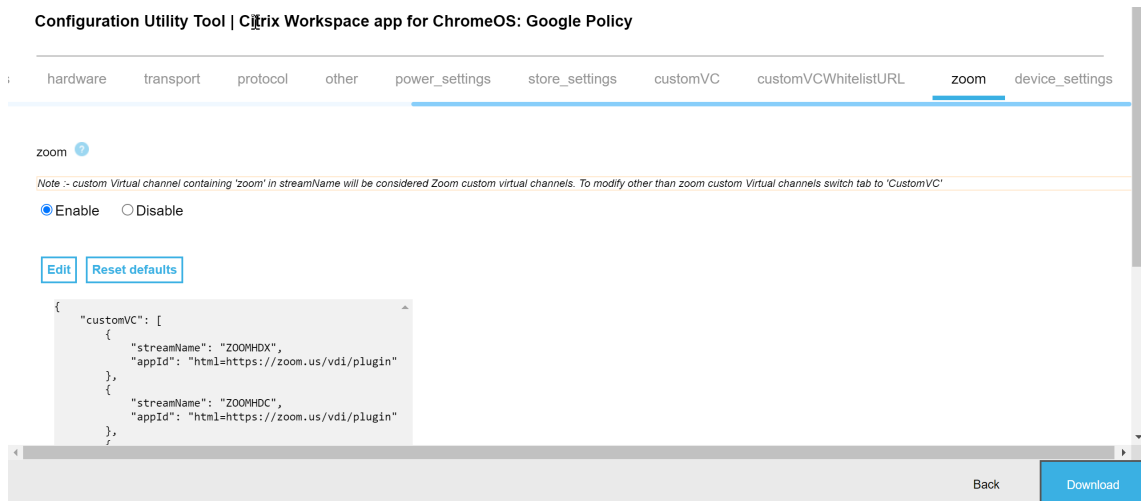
Configuration Utility Tool | Citrix Workspace app for ChromeOS: Google Policy

hardware transport protocol other power_settings store_settings customVC customVCWhitelistURL zoom device_settings

zoom

Note :- custom Virtual channel containing 'zoom' in streamName will be considered Zoom custom virtual channels. To modify other than zoom custom Virtual channels switch tab to 'CustomVC'

Enable Disable

Edit Reset defaults

{
    "customVC": [
        {
            "streamName": "ZOOMHDX",
            "appId": "html=https://zoom.us/vdi/plugin"
        },
        {
            "streamName": "ZOOMHDC",
            "appId": "html=https://zoom.us/vdi/plugin"
        },
        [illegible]

Back Download